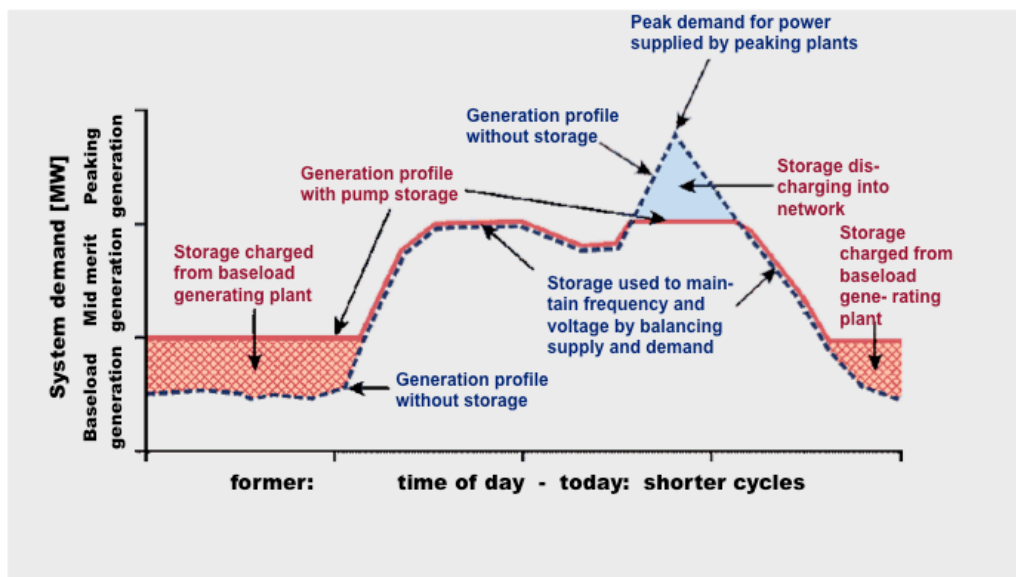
Peak demand for power supplied by peaking plants

Generation profile without storage

Generation profile with pump storage

Storage discharging into network

Storage charged from baseload generating plant

Storage used to maintain frequency and voltage by balancing supply and demand

Storage charged from baseload gene- rating plant

Generation profile without storage

System demand [MW]

Peaking generation

Mid merit generation

Baseload generation

former: time of day - today: shorter cycles